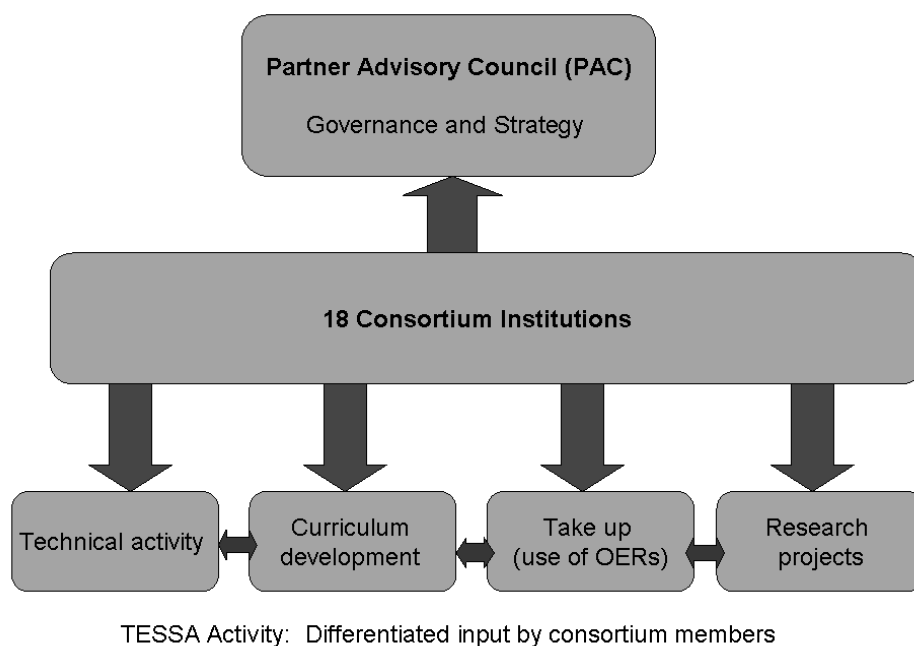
Partner Advisory Council (PAC)

Governance and Strategy

18 Consortium Institutions

Technical activity

Curriculum development

Take up (use of OERs)

Research projects

TESSA Activity: Differentiated input by consortium members